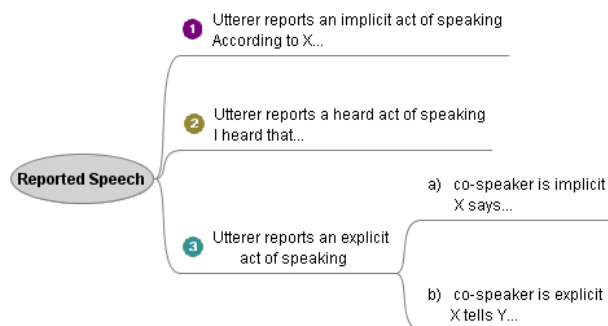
Reported Speech

1 Utterer reports an implicit act of speaking
According to X...

2 Utterer reports a heard act of speaking
I heard that...

3 Utterer reports an explicit act of speaking

a) co-speaker is implicit
X says...

b) co-speaker is explicit
X tells Y...